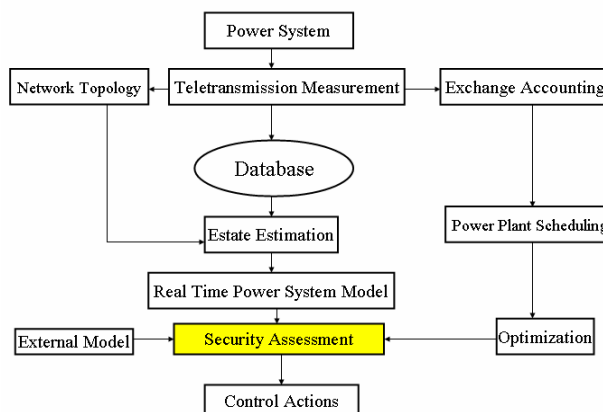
Power System

Network Topology

Teletransmission Measurement

Exchange Accounting

Database

Estate Estimation

Power Plant Scheduling

Real Time Power System Model

External Model

Security Assessment

Optimization

Control Actions